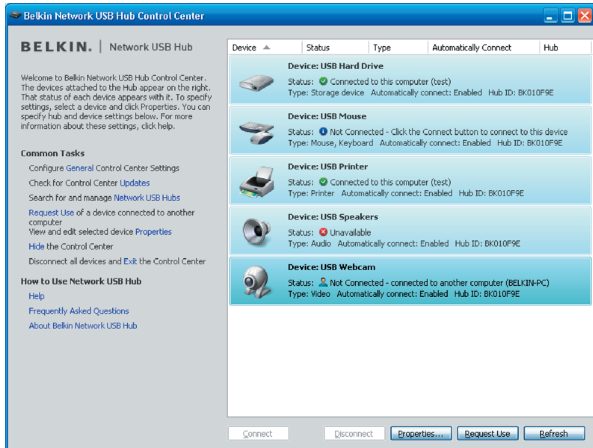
Belkin Network USB Hub Control Center

BELKIN | Network USB Hub

Welcome to Belkin Network USB Hub Control Center. The devices attached to the Hub appear on the right. That status of each device appears with it. To specify settings, select a device and click Properties. You can specify hub and device settings below. For more information about these settings, click help.

Common Tasks
Configure General Control Center Settings
Check for Control Center Updates
Search for and manage Network USB Hubs
Request Use of a device connected to another computer
View and edit selected device Properties
Hide the Control Center
Disconnect all devices and Exit the Control Center

How to Use Network USB Hub
Help
Frequently Asked Questions
About Belkin Network USB Hub

| Device | Status | Type | Automatically Connect | Hub |
|---|---|---|---|---|

Device: USB Hard Drive
Status: Connected to this computer (test)
Type: Storage device Automatically connect: Enabled Hub ID: BK010F9E

Device: USB Mouse
Status: Not Connected - Click the Connect button to connect to this device
Type: Mouse, Keyboard Automatically connect: Enabled Hub ID: BK010F9E

Device: USB Printer
Status: Connected to this computer (test)
Type: Printer Automatically connect: Enabled Hub ID: BK010F9E

Device: USB Speakers
Status: Unavailable
Type: Audio Automatically connect: Enabled Hub ID: BK010F9E

Device: USB Webcam
Status: Not Connected - connected to another computer (BELKIN-PC)
Type: Video Automatically connect: Enabled Hub ID: BK010F9E

Connect Disconnect Properties... Request Use Refresh